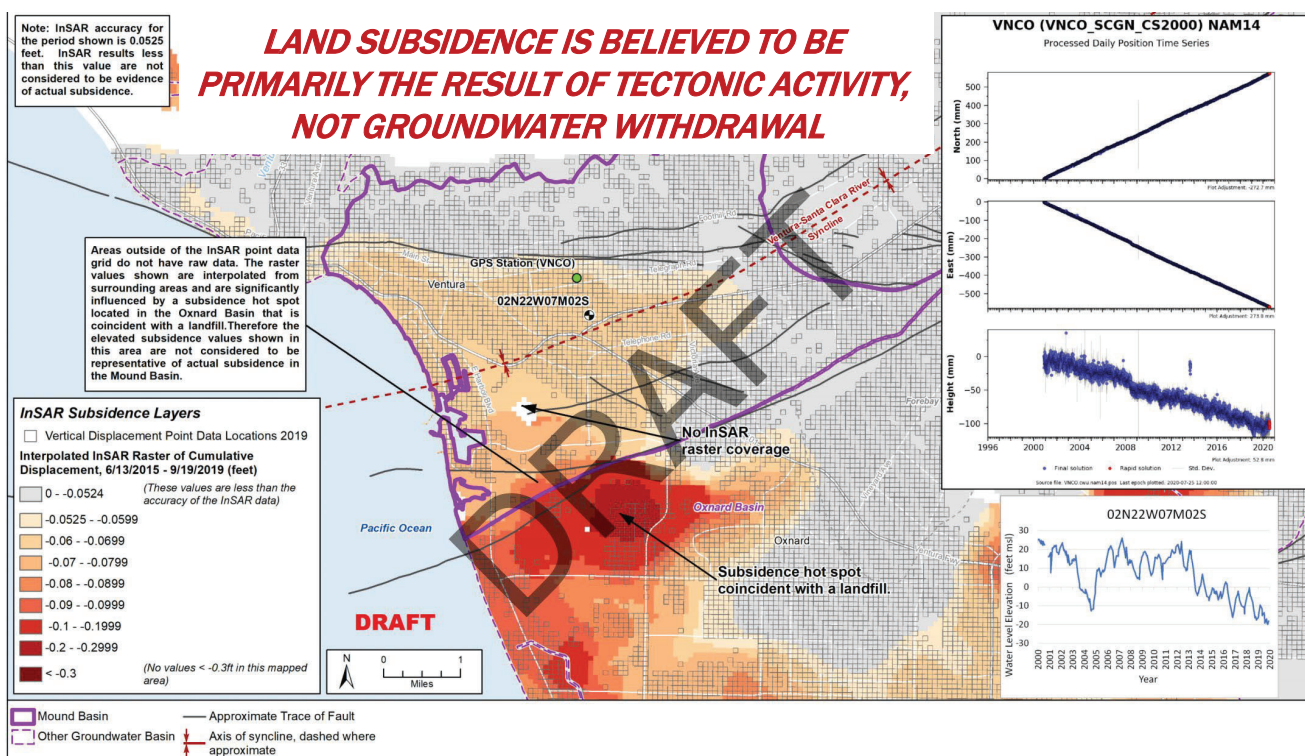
Note: InSAR accuracy for the period shown is 0.0525 feet. InSAR results less than this value are not considered to be evidence of actual subsidence.

LAND SUBSIDENCE IS BELIEVED TO BE PRIMARILY THE RESULT OF TECTONIC ACTIVITY, NOT GROUNDWATER WITHDRAWAL

VNCO (VNCO_SCGN_CS2000) NAM14
Processed Daily Position Time Series

North (mm)
500
400
300
200
100
0
Plot Adjustment: -272.7 mm

East (mm)
0
-100
-200
-300
-400
-500
Plot Adjustment: 273.8 mm

Height (mm)
0
-25
-50
-75
-100
1996 2000 2004 2008 2012 2016 2020
Plot Adjustment: 52.8 mm
Final solution Rapid solution Std. Dev.
Source file: VNCO.cwu.nam14.pos Last epoch plotted: 2020-07-25 12:00:00

Areas outside of the InSAR point data grid do not have raw data. The raster values shown are interpolated from surrounding areas and are significantly influenced by a subsidence hot spot located in the Oxnard Basin that is coincident with a landfill.Therefore the elevated subsidence values shown in this area are not considered to be representative of actual subsidence in the Mound Basin.

GPS Station (VNCO)
Ventura
02N22W07M02S
Ventura-Santa Clara River Syncline
Telephone Rd
Foreback
DRAFT

InSAR Subsidence Layers
Vertical Displacement Point Data Locations 2019
Interpolated InSAR Raster of Cumulative Displacement, 6/13/2015 - 9/19/2019 (feet)
0 - -0.0524 (These values are less than the accuracy of the InSAR data)
-0.0525 - -0.0599
-0.06 - -0.0699
-0.07 - -0.0799
-0.08 - -0.0899
-0.09 - -0.0999
-0.1 - -0.1999
-0.2 - -0.2999
< -0.3 (No values < -0.3ft in this mapped area)

No InSAR raster coverage
Pacific Ocean
Oxnard Basin
Oxnard
Subsidence hot spot coincident with a landfill.
DRAFT
N
0 0.5 1
Miles

02N22W07M02S
Water Level Elevation (feet msl)
30
20
10
0
-10
-20
-30
2000 2001 2002 2003 2004 2005 2006 2007 2008 2009 2010 2011 2012 2013 2014 2015 2016 2017 2018 2019 2020
Year

Mound Basin
Other Groundwater Basin
Approximate Trace of Fault
Axis of syncline, dashed where approximate